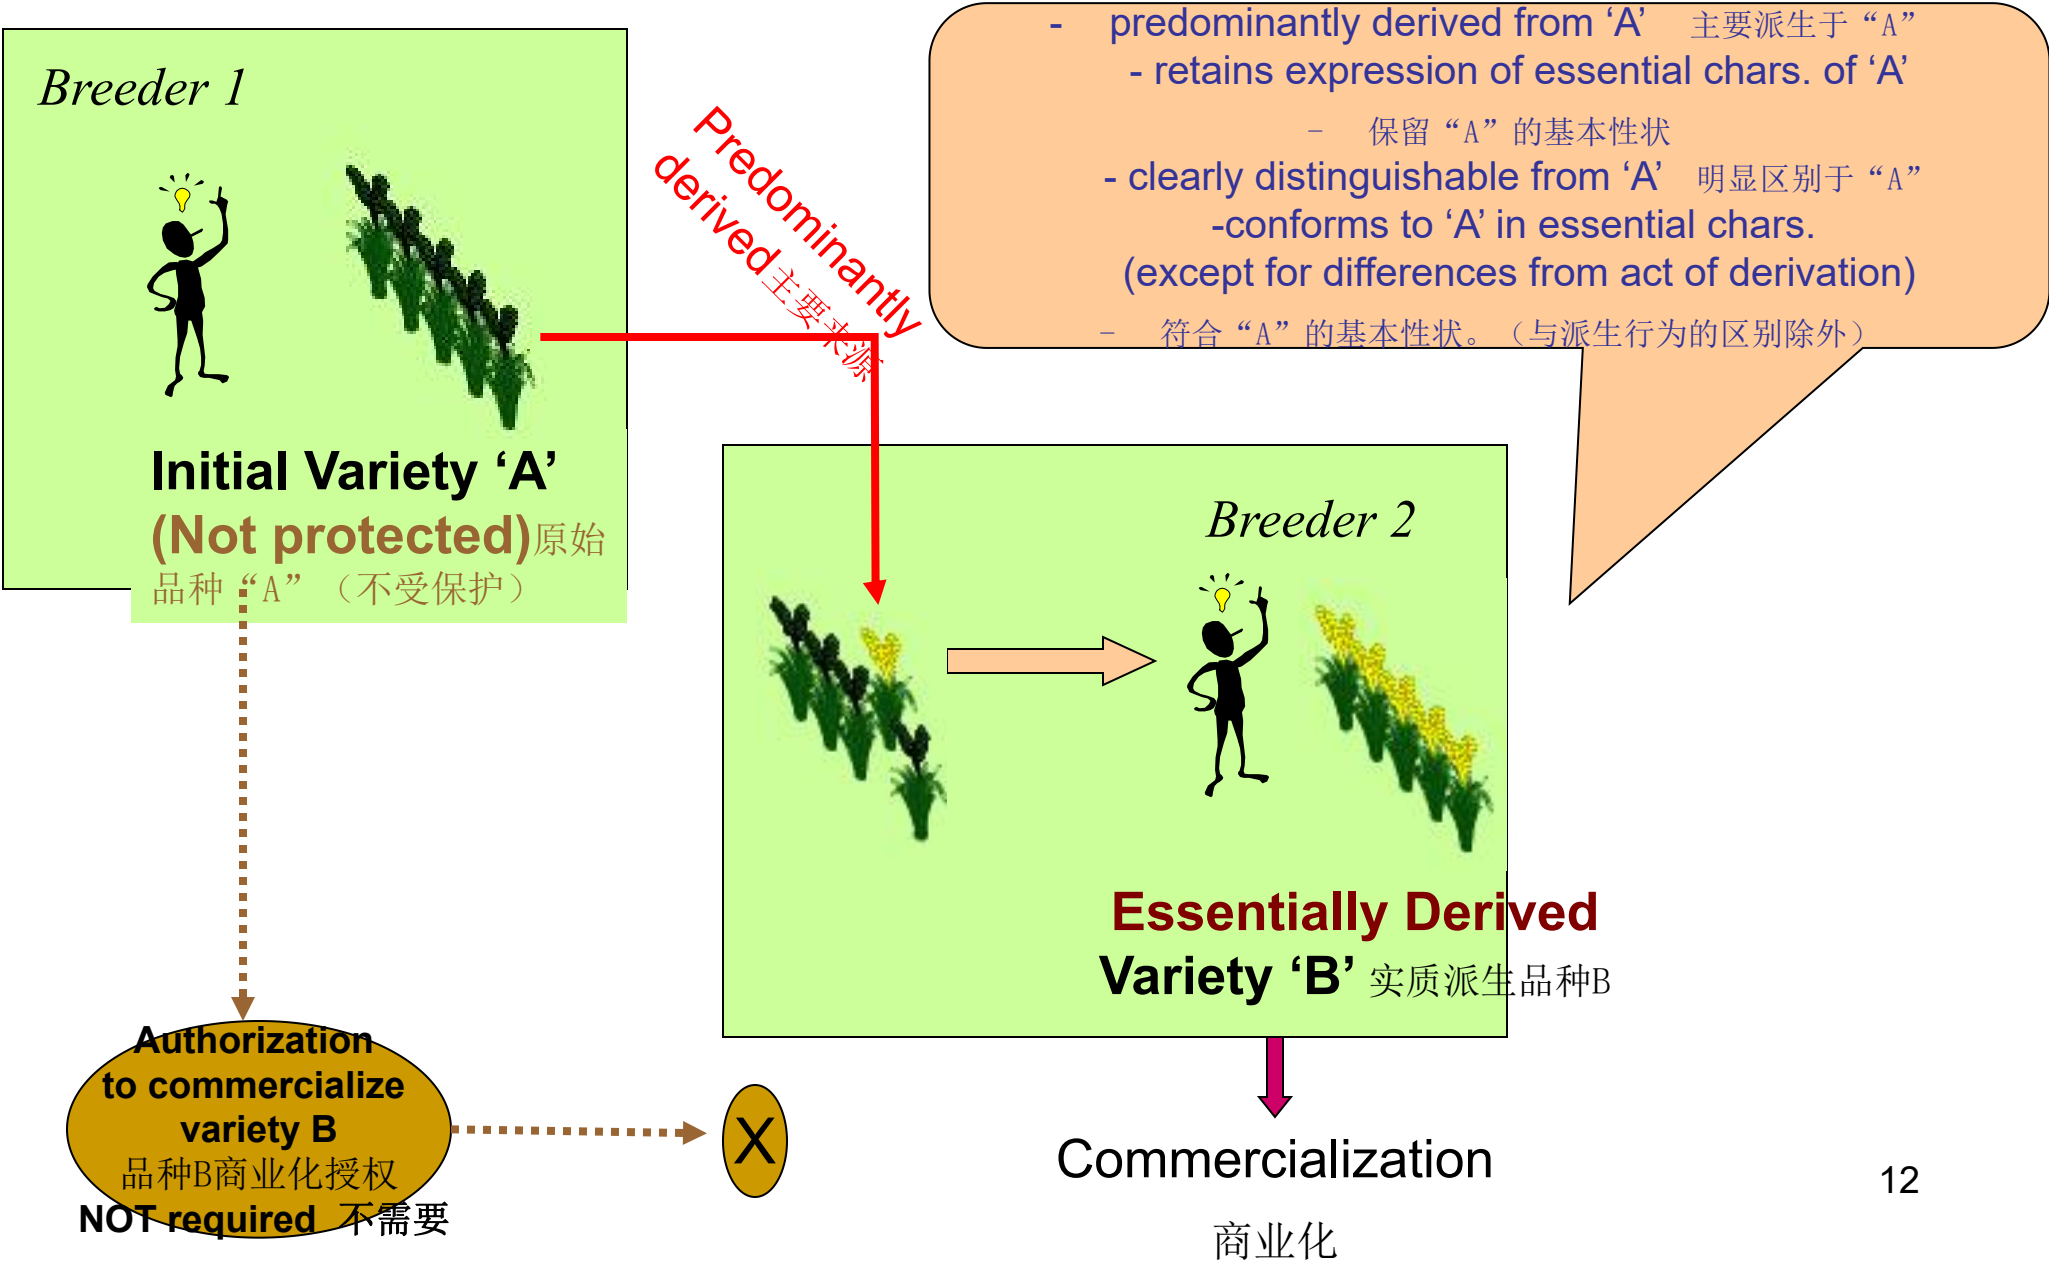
Breeder 1

Initial Variety ‘A’
(Not protected)原始品种“A”（不受保护）

Predominantly derived主要来源

- predominantly derived from ‘A’ 主要派生于“A”
- retains expression of essential chars. of ‘A’
- 保留“A”的基本性状
- clearly distinguishable from ‘A’ 明显区别于“A”
-conforms to ‘A’ in essential chars.
(except for differences from act of derivation)
- 符合“A”的基本性状。（与派生行为的区别除外）

Breeder 2

Essentially Derived
Variety ‘B’ 实质派生品种B

Authorization to commercialize variety B
品种B商业化授权
NOT required 不需要

X

Commercialization
商业化

12